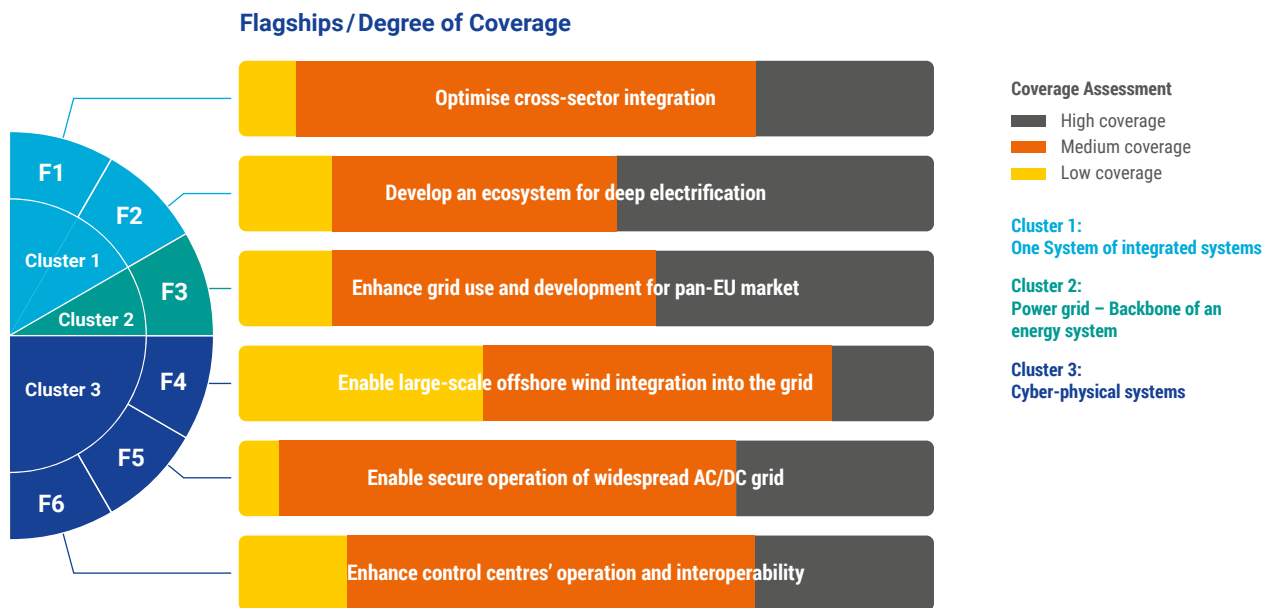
Flagships / Degree of Coverage

F1
F2
F3
F4
F5
F6
Cluster 1
Cluster 2
Cluster 3

Optimise cross-sector integration

Develop an ecosystem for deep electrification

Enhance grid use and development for pan-EU market

Enable large-scale offshore wind integration into the grid

Enable secure operation of widespread AC/DC grid

Enhance control centres' operation and interoperability

Coverage Assessment
High coverage
Medium coverage
Low coverage

Cluster 1:
One System of integrated systems

Cluster 2:
Power grid – Backbone of an energy system

Cluster 3:
Cyber-physical systems